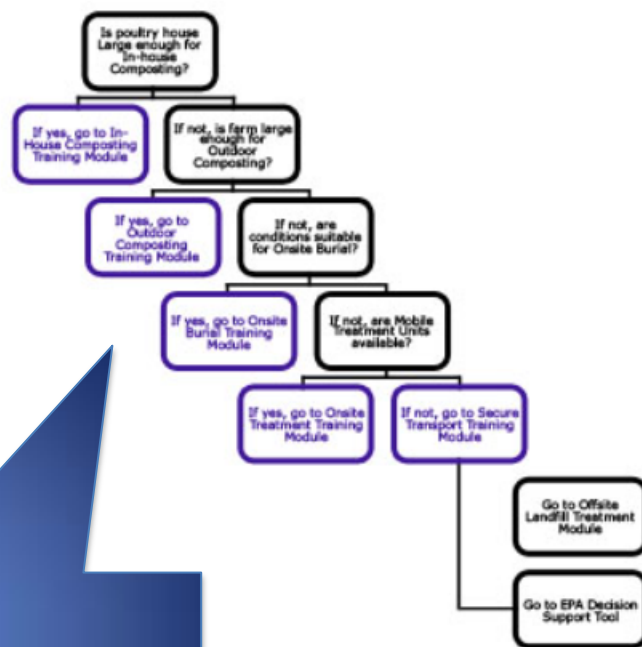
Is poultry house Large enough for In-house Composting?

If yes, go to In-House Composting Training Module

If not, is farm large enough for Outdoor Composting?

If yes, go to Outdoor Composting Training Module

If not, are conditions suitable for Onsite Burial?

If yes, go to Onsite Burial Training Module

If not, are Mobile Treatment Units available?

If yes, go to Onsite Treatment Training Module

If not, go to Secure Transport Training Module

Go to Offsite Landfill Treatment Module

Go to EPA Decision Support Tool